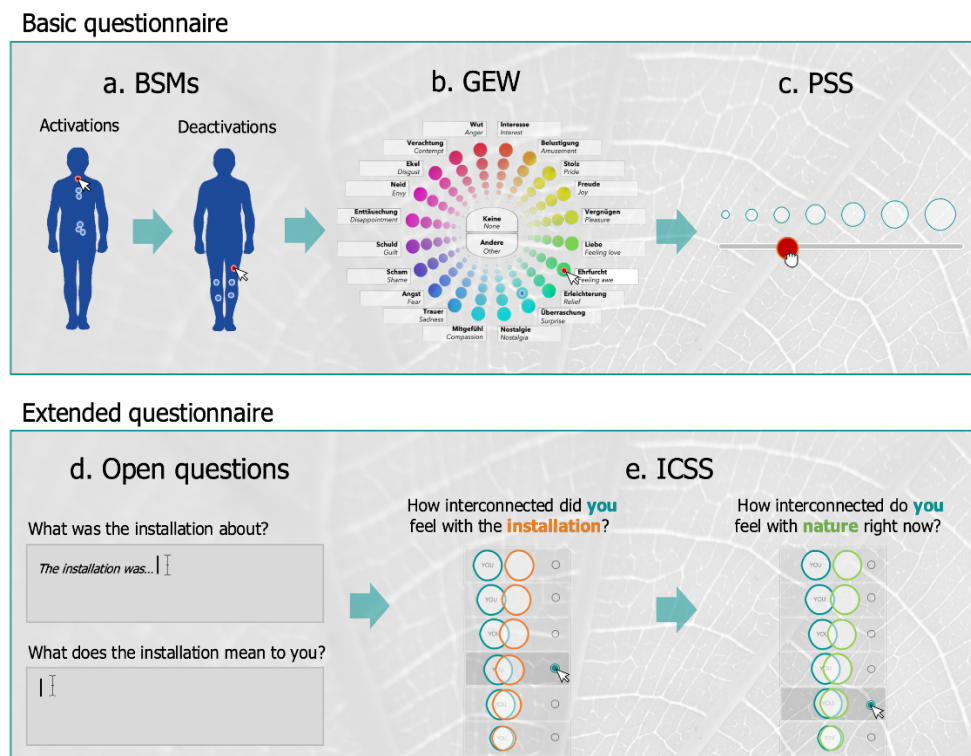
Basic questionnaire

a. BSMs

Activations

Deactivations

b. GEW

Wut
Anger

Interesse
Interest

Verachtung
Contempt

Belustigung
Amusement

Ekel
Disgust

Stolz
Pride

Neid
Envy

Freude
Joy

Enttäuschung
Disappointment

Vergnügen
Pleasure

Keine
None

Andere
Other

Schuld
Guilt

Liebe
Feeling love

Scham
Shame

Ehrfurcht
Feeling awe

Angst
Fear

Erleichterung
Relief

Trauer
Sadness

Überraschung
Surprise

Mitgefühl
Compassion

Nostalgie
Nostalgia

c. PSS

Extended questionnaire

d. Open questions

What was the installation about?

The installation was...

What does the installation mean to you?

e. ICSS

How interconnected did you feel with the installation?

YOU
YOU
YOU
YOU
YOU
YOU

How interconnected do you feel with nature right now?

YOU
YOU
YOU
YOU
YOU
YOU